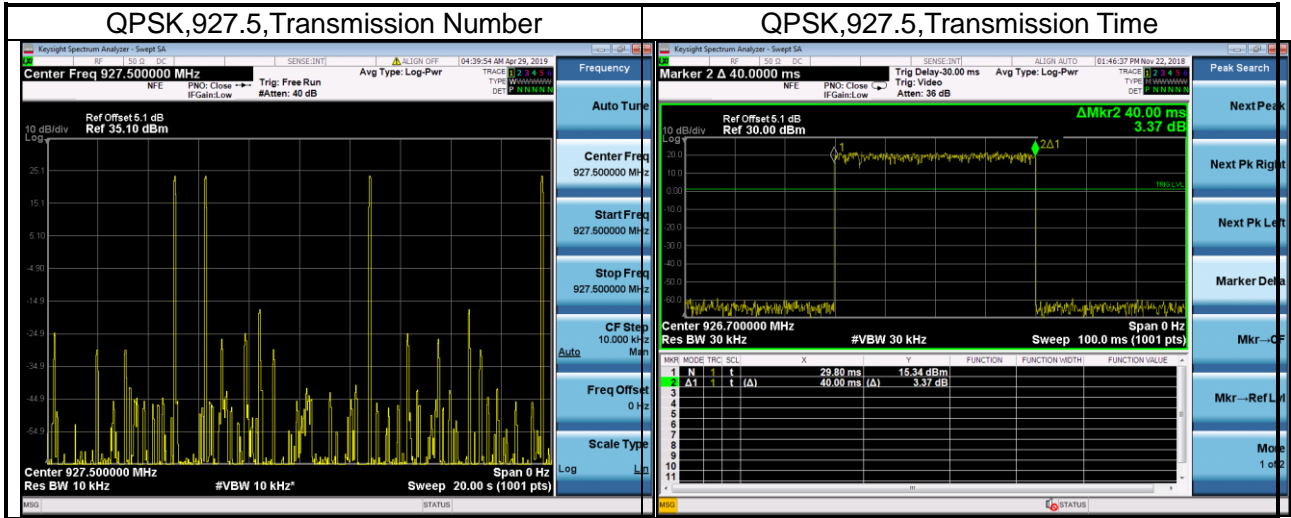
| QPSK,927.5,Transmission Number | QPSK,927.5,Transmission Time |
|---|---|

Keysight Spectrum Analyzer - Swept SA

RF 50 Ω DC SENSE:INT ALIGN OFF 04:39:54 AM Apr 29, 2019

Center Freq 927.500000 MHz

NFE PNO: Close IFGain:Low Trig: Free Run #Atten: 40 dB Avg Type: Log-Pwr

TRACE 1 2 3 4 5 6 TYPE W W W W W W DET P N N N N N

Frequency

Ref Offset 5.1 dB
10 dB/div Ref 35.10 dBm
Log

25.1
15.1
5.10
-4.90
-14.9
-24.9
-34.9
-44.9
-54.9

Center 927.500000 MHz Span 0 Hz
Res BW 10 kHz #VBW 10 kHz* Sweep 20.00 s (1001 pts)

Auto Tune

Center Freq 927.500000 MHz

Start Freq 927.500000 MHz

Stop Freq 927.500000 MHz

CF Step 10.000 kHz Auto Man

Freq Offset 0 Hz

Scale Type Log Lin

MSG STATUS

Keysight Spectrum Analyzer - Swept SA

RF 50 Ω DC SENSE:INT ALIGN AUTO 01:46:37 PM Nov 22, 2018

Marker 2 Δ 40.0000 ms

NFE PNO: Close IFGain:Low Trig Delay-30.00 ms Trig: Video Atten: 36 dB Avg Type: Log-Pwr

TRACE 1 2 3 4 5 6 TYPE W W W W W W DET P N N N N N

Peak Search

Ref Offset 5.1 dB
10 dB/div Ref 30.00 dBm
Log

ΔMkr2 40.00 ms
3.37 dB

20.0
10.0
0.00
-10.0
-20.0
-30.0
-40.0
-50.0
-60.0

1
2Δ1
TRIG LVL

Center 926.700000 MHz Span 0 Hz
Res BW 30 kHz #VBW 30 kHz Sweep 100.0 ms (1001 pts)

| MKR | MODE | TRC | SCL | X | Y | FUNCTION | FUNCTION WIDTH | FUNCTION VALUE |
|---|---|---|---|---|---|---|---|---|
| 1 | N | 1 | t | 29.80 ms | 15.34 dBm | | | |
| 2 | Δ1 | 1 | t (Δ) | 40.00 ms (Δ) | 3.37 dB | | | |
| 3 | | | | | | | | |
| 4 | | | | | | | | |
| 5 | | | | | | | | |
| 6 | | | | | | | | |
| 7 | | | | | | | | |
| 8 | | | | | | | | |
| 9 | | | | | | | | |
| 10 | | | | | | | | |
| 11 | | | | | | | | |

Next Peak

Next Pk Right

Next Pk Left

Marker Delta

Mkr→CF

Mkr→Ref Lvl

More 1 of 2

MSG STATUS